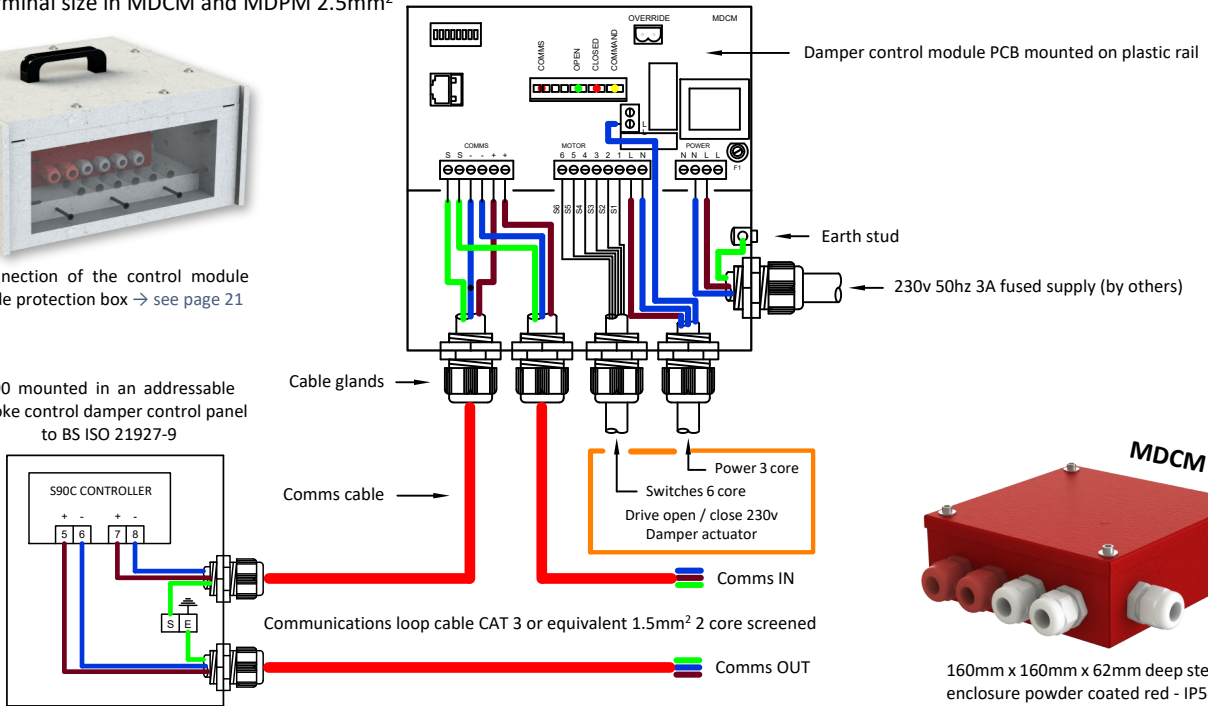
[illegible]minal size in MDCM and MDPM 2.5mm²

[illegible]nection of the control module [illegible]le protection box → see page 21

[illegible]0 mounted in an addressable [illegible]oke control damper control panel to BS ISO 21927-9

OVERRIDE
MDCM
COMMS
OPEN
CLOSED
COMMAND
Damper control module PCB mounted on plastic rail
COMMS
S S - - + +
MOTOR
6 5 4 3 2 1 L N
POWER
N N L L
F1
S6 S5 S4 S3 S2 S1
Earth stud
230v 50hz 3A fused supply (by others)
Cable glands
S90C CONTROLLER
+ - + -
5 6 7 8
S E
Comms cable
Power 3 core
Switches 6 core
Drive open / close 230v Damper actuator
Comms IN
Communications loop cable CAT 3 or equivalent 1.5mm² 2 core screened
Comms OUT
MDCM
160mm x 160mm x 62mm deep ste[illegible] enclosure powder coated red - IP5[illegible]